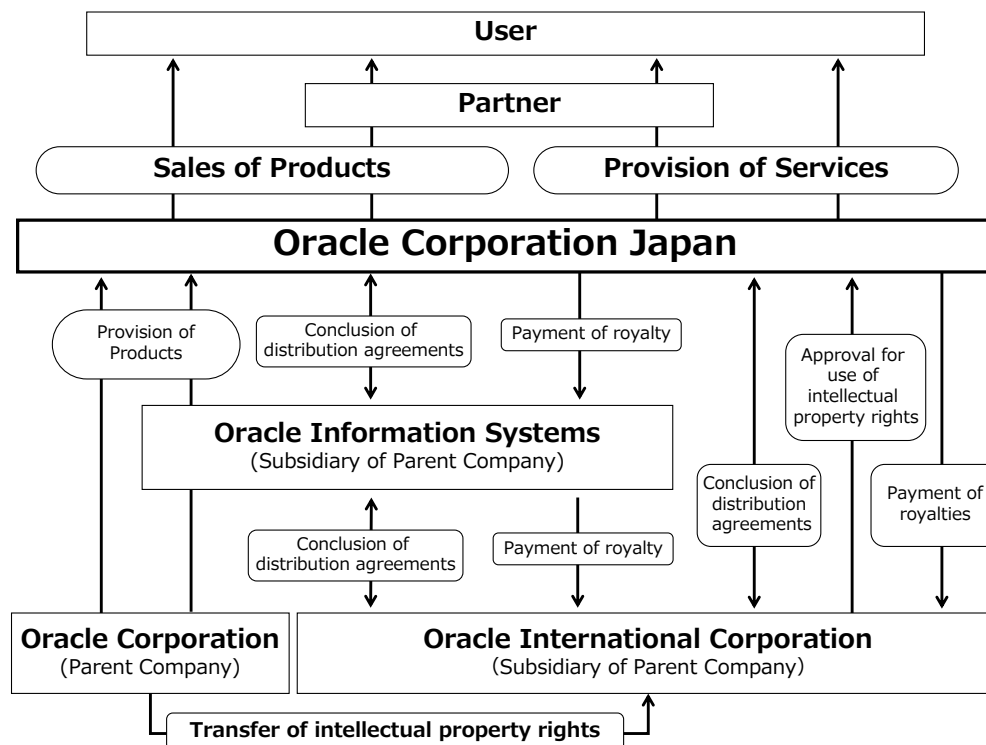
User

Partner

Sales of Products

Provision of Services

Oracle Corporation Japan

Provision of Products

Conclusion of distribution agreements

Payment of royalty

Approval for use of intellectual property rights

Oracle Information Systems
(Subsidiary of Parent Company)

Conclusion of distribution agreements

Payment of royalties

Conclusion of distribution agreements

Payment of royalty

Oracle Corporation
(Parent Company)

Oracle International Corporation
(Subsidiary of Parent Company)

Transfer of intellectual property rights